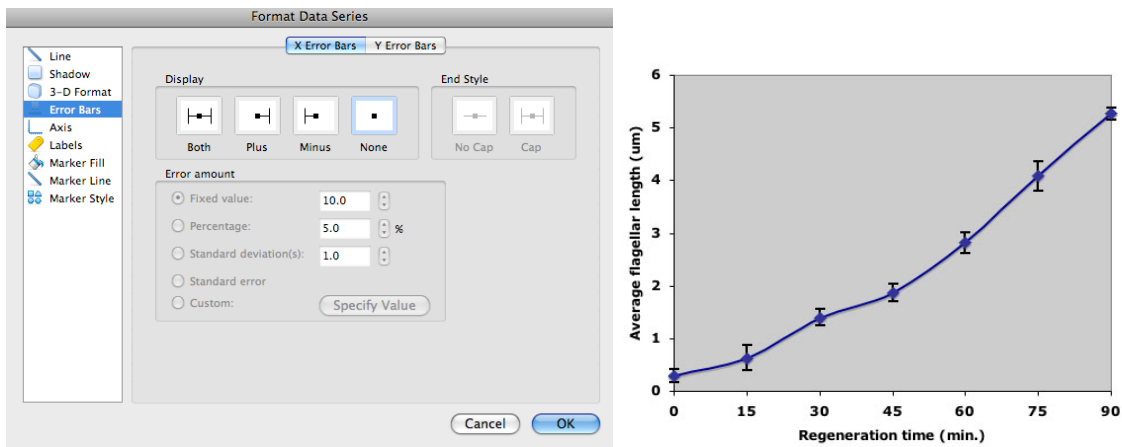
Format Data Series

Line
Shadow
3-D Format
Error Bars
Axis
Labels
Marker Fill
Marker Line
Marker Style

X Error Bars
Y Error Bars

Display

Both
Plus
Minus
None

End Style

No Cap
Cap

Error amount

Fixed value: 10.0
Percentage: 5.0 %
Standard deviation(s): 1.0
Standard error
Custom:
Specify Value

Cancel
OK

Average flagellar length (um)

6
5
4
3
2
1
0

0
15
30
45
60
75
90

Regeneration time (min.)